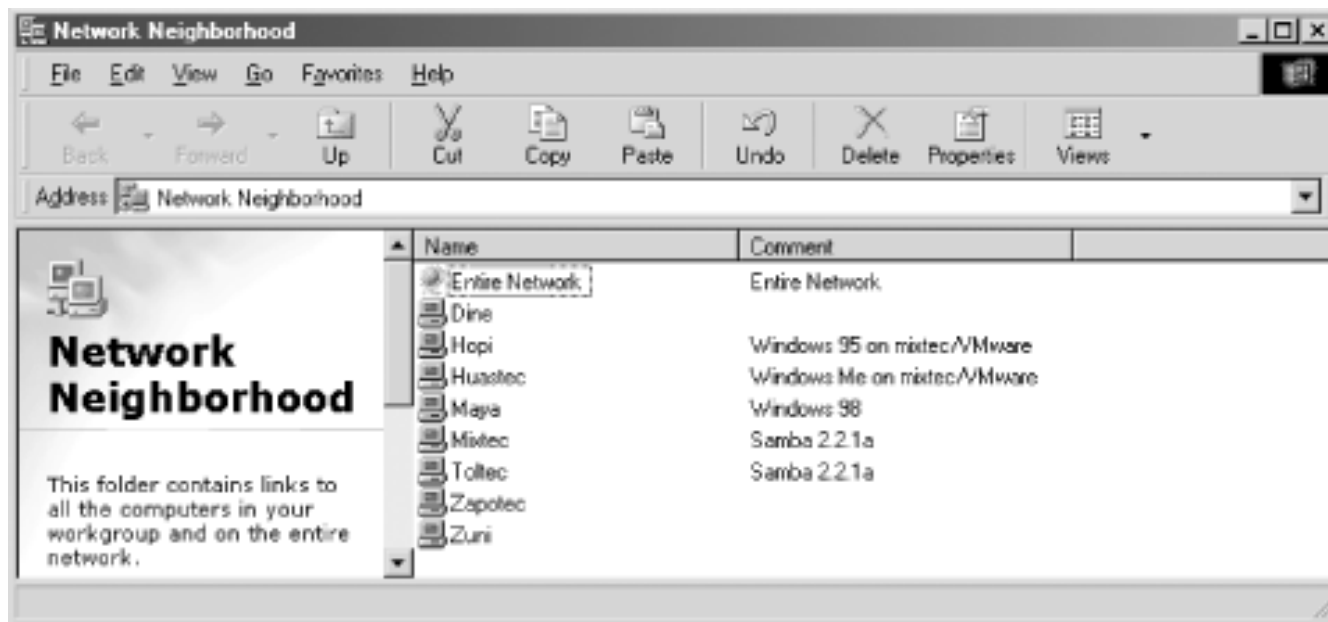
Network Neighborhood

File Edit View Go Favorites Help

Back Forward Up Cut Copy Paste Undo Delete Properties Views

Address Network Neighborhood

Network Neighborhood

This folder contains links to all the computers in your workgroup and on the entire network.

| Name | Comment |
|---|---|
| Entire Network | Entire Network |
| Dine | |
| Hopi | Windows 95 on mixtec/VMware |
| Huastec | Windows Me on mixtec/VMware |
| Maya | Windows 98 |
| Mixtec | Samba 2.2.1a |
| Toltec | Samba 2.2.1a |
| Zapotec | |
| Zuni | |